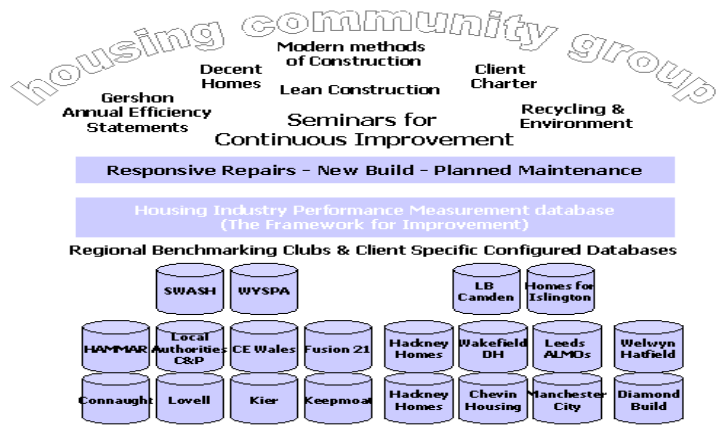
housing community group

Modern methods of Construction

Decent Homes

Lean Construction

Client Charter

Gershon Annual Efficiency Statements

Recycling & Environment

Seminars for Continuous Improvement

Responsive Repairs - New Build - Planned Maintenance

Housing Industry Performance Measurement database (The Framework for Improvement)

Regional Benchmarking Clubs & Client Specific Configured Databases

SWASH

WYSPA

LB Camden

Homes for Islington

HAMMAR

Local Authorities C&P

CE Wales

Fusion 21

Hackney Homes

Wakefield DH

Leeds ALMOs

Welwyn Hatfield

Connaught

Lovell

Kier

Keepmoat

Hackney Homes

Chevin Housing

Manchester City

Diamond Build